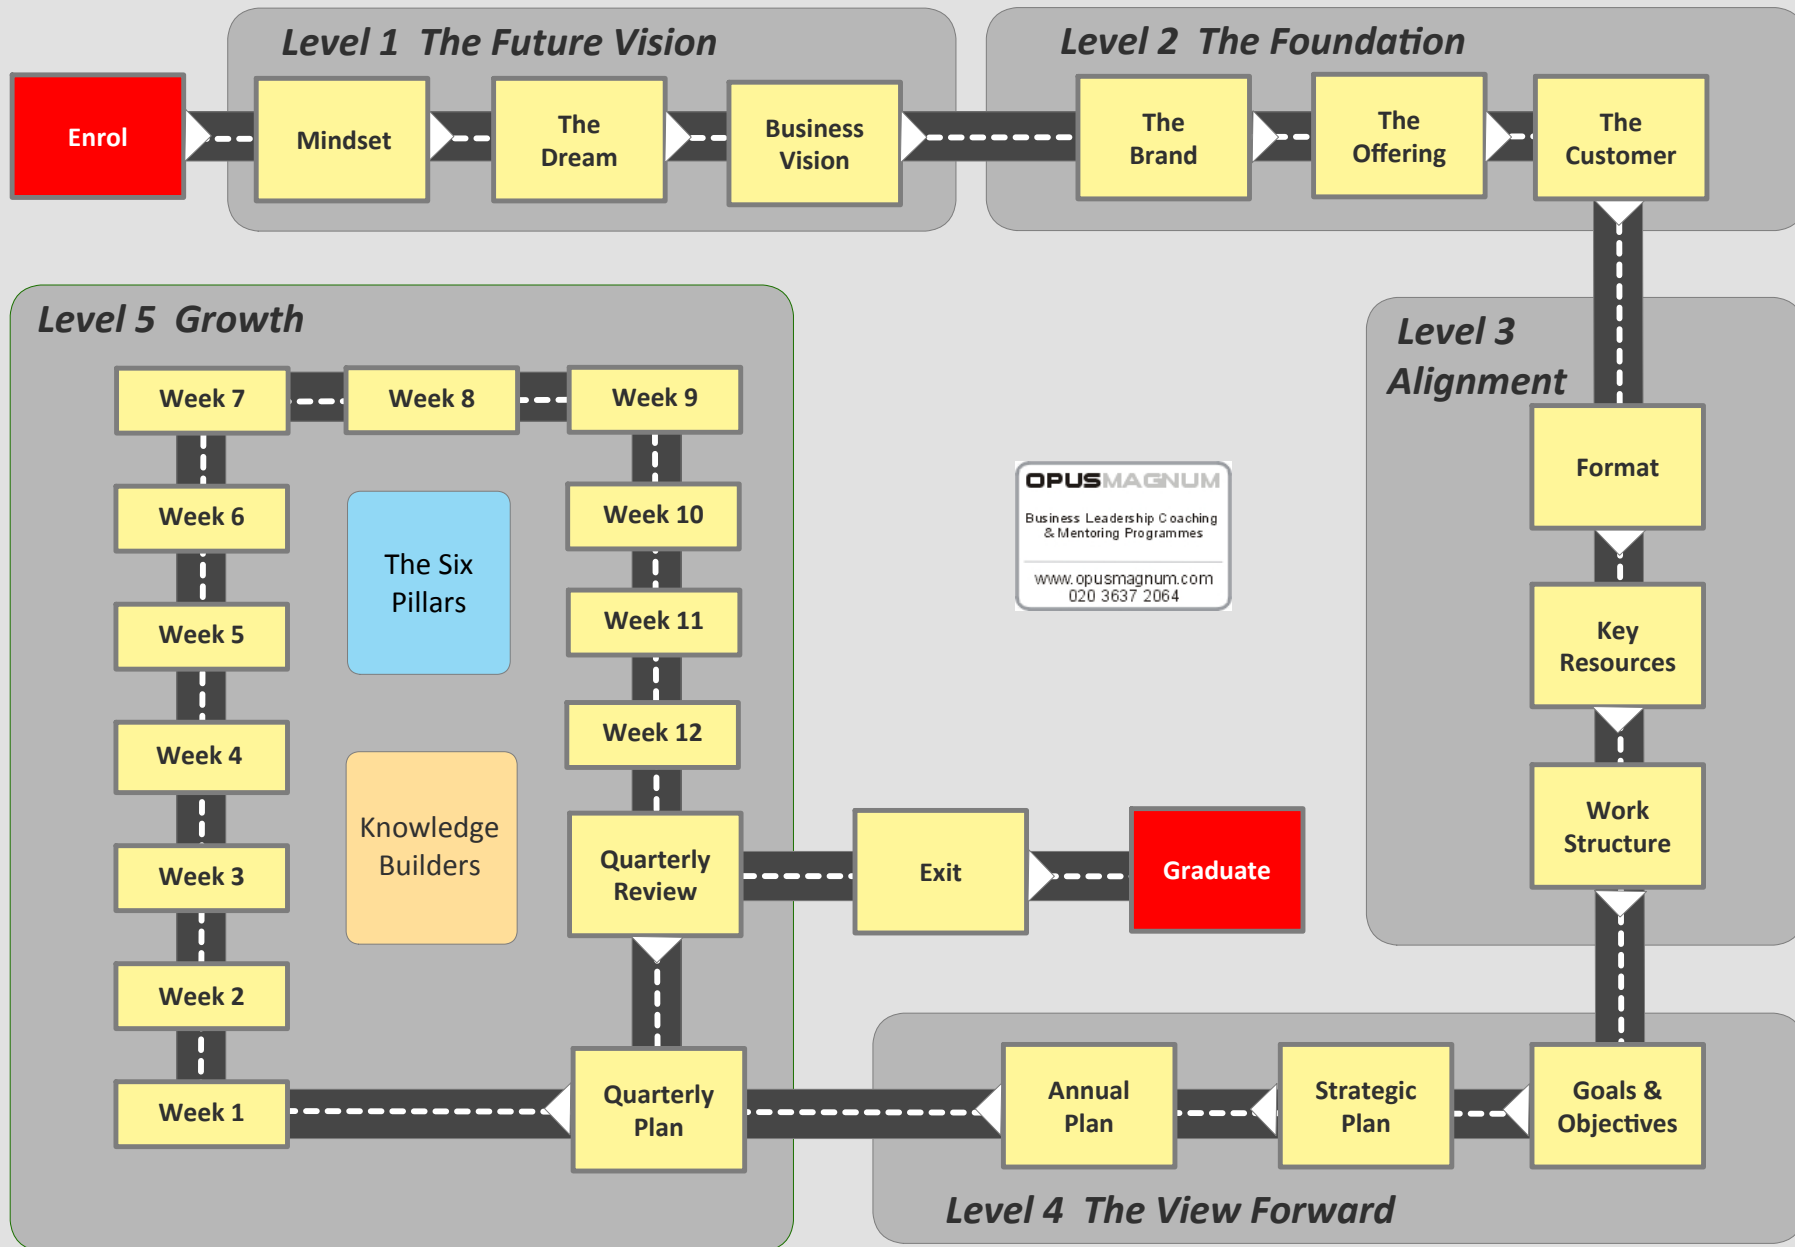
Enrol

Level 1 The Future Vision

Mindset

The Dream

Business Vision

Level 2 The Foundation

The Brand

The Offering

The Customer

Level 3 Alignment

Format

Key Resources

Work Structure

Goals & Objectives

Strategic Plan

Annual Plan

Level 4 The View Forward

Quarterly Plan

Level 5 Growth

Week 1

Week 2

Week 3

Week 4

Week 5

Week 6

Week 7

Week 8

Week 9

Week 10

Week 11

Week 12

The Six Pillars

Knowledge Builders

Quarterly Review

Exit

Graduate

OPUSMAGNUM
Business Leadership Coaching & Mentoring Programmes
www.opusmagnum.com
020 3637 2064